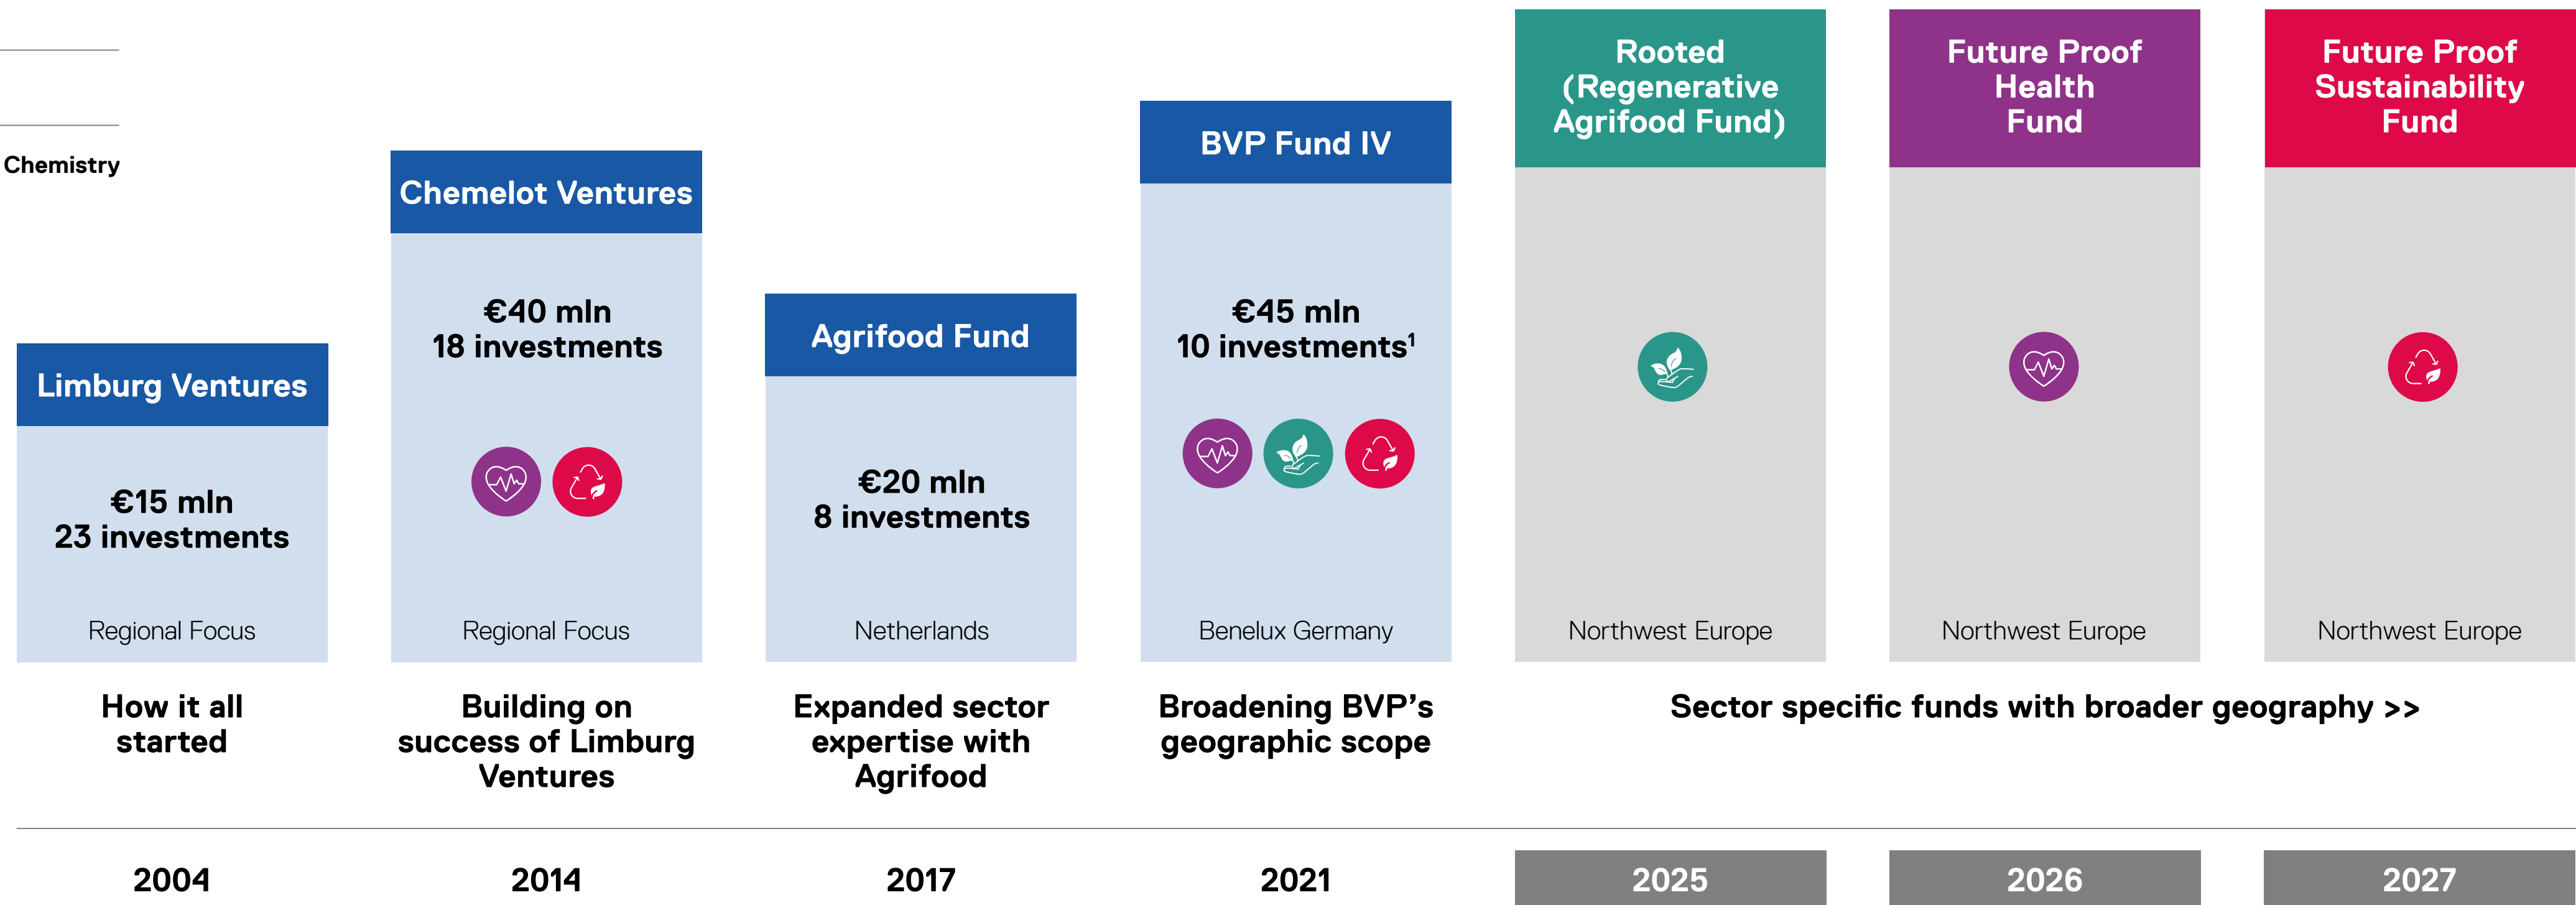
Chemistry

Limburg Ventures

€15 mln
23 investments

Regional Focus

Chemelot Ventures

€40 mln
18 investments

Regional Focus

Agrifood Fund

€20 mln
8 investments

Netherlands

BVP Fund IV

€45 mln
10 investments$^1$

Benelux Germany

Rooted (Regenerative Agrifood Fund)

Northwest Europe

Future Proof Health Fund

Northwest Europe

Future Proof Sustainability Fund

Northwest Europe

How it all started

Building on success of Limburg Ventures

Expanded sector expertise with Agrifood

Broadening BVP's geographic scope

Sector specific funds with broader geography >>

2004

2014

2017

2021

2025

2026

2027